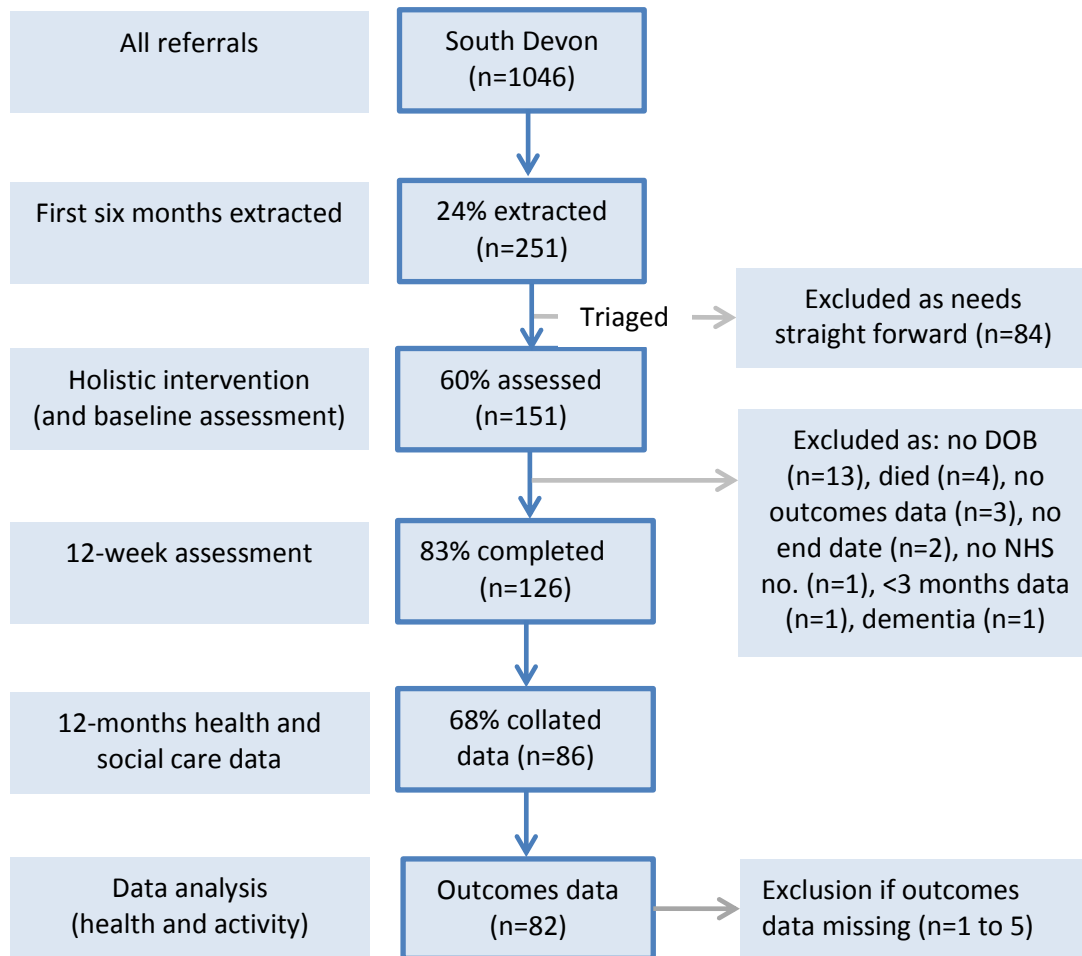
All referrals

South Devon (n=1046)

First six months extracted

24% extracted (n=251)

Triaged

Excluded as needs straight forward (n=84)

Holistic intervention (and baseline assessment)

60% assessed (n=151)

Excluded as: no DOB (n=13), died (n=4), no outcomes data (n=3), no end date (n=2), no NHS no. (n=1), <3 months data (n=1), dementia (n=1)

12-week assessment

83% completed (n=126)

12-months health and social care data

68% collated data (n=86)

Data analysis (health and activity)

Outcomes data (n=82)

Exclusion if outcomes data missing (n=1 to 5)